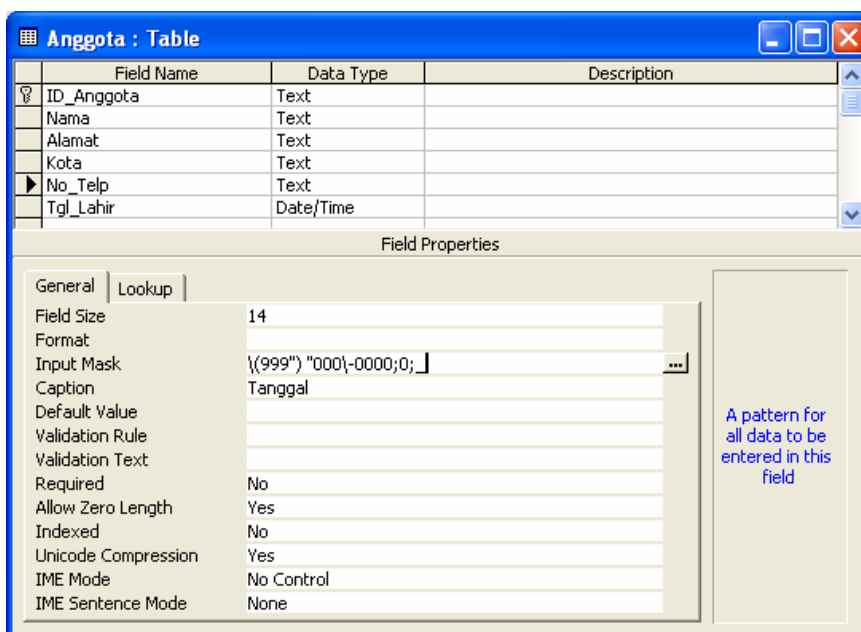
Anggota : Table

| Field Name | Data Type | Description |
|---|---|---|
| ID_Anggota | Text | |
| Nama | Text | |
| Alamat | Text | |
| Kota | Text | |
| No_Telp | Text | |
| Tgl_Lahir | Date/Time | |

Field Properties

General | Lookup

| | |
|---|---|
| Field Size | 14 |
| Format | |
| Input Mask | \(999") "000\-0000;0;_ |
| Caption | Tanggal |
| Default Value | |
| Validation Rule | |
| Validation Text | |
| Required | No |
| Allow Zero Length | Yes |
| Indexed | No |
| Unicode Compression | Yes |
| IME Mode | No Control |
| IME Sentence Mode | None |

A pattern for all data to be entered in this field